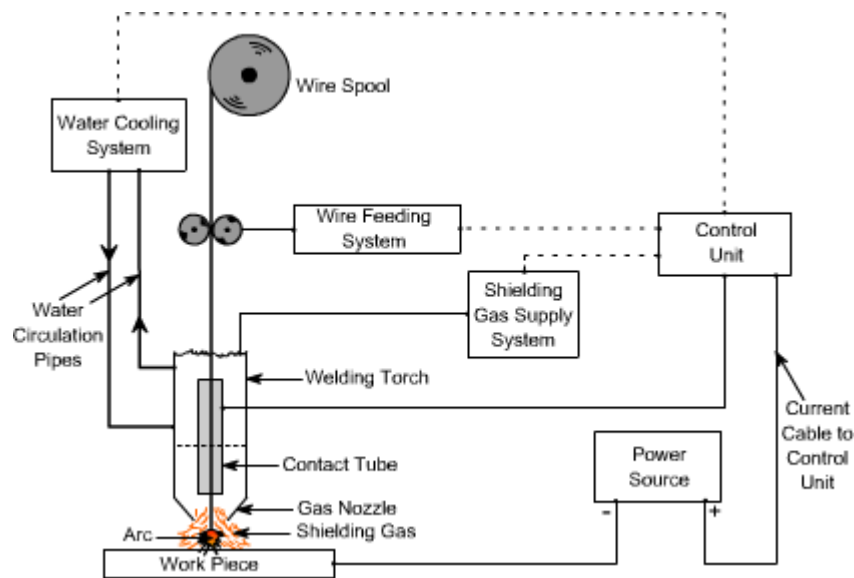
Wire Spool

Water Cooling System

Wire Feeding System

Control Unit

Shielding Gas Supply System

Water Circulation Pipes

Welding Torch

Contact Tube

Current Cable to Control Unit

Power Source

Gas Nozzle

Shielding Gas

Arc

-

+

Work Piece